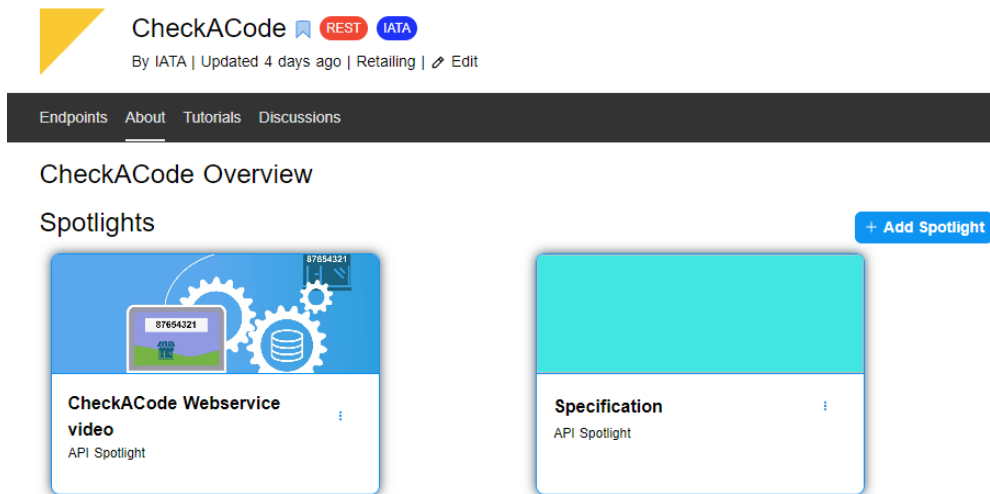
CheckACode REST IATA

By IATA | Updated 4 days ago | Retailing | Edit

Endpoints About Tutorials Discussions

CheckACode Overview

Spotlights

+ Add Spotlight

87654321

87654321

CheckACode Webservice video

API Spotlight

Specification

API Spotlight